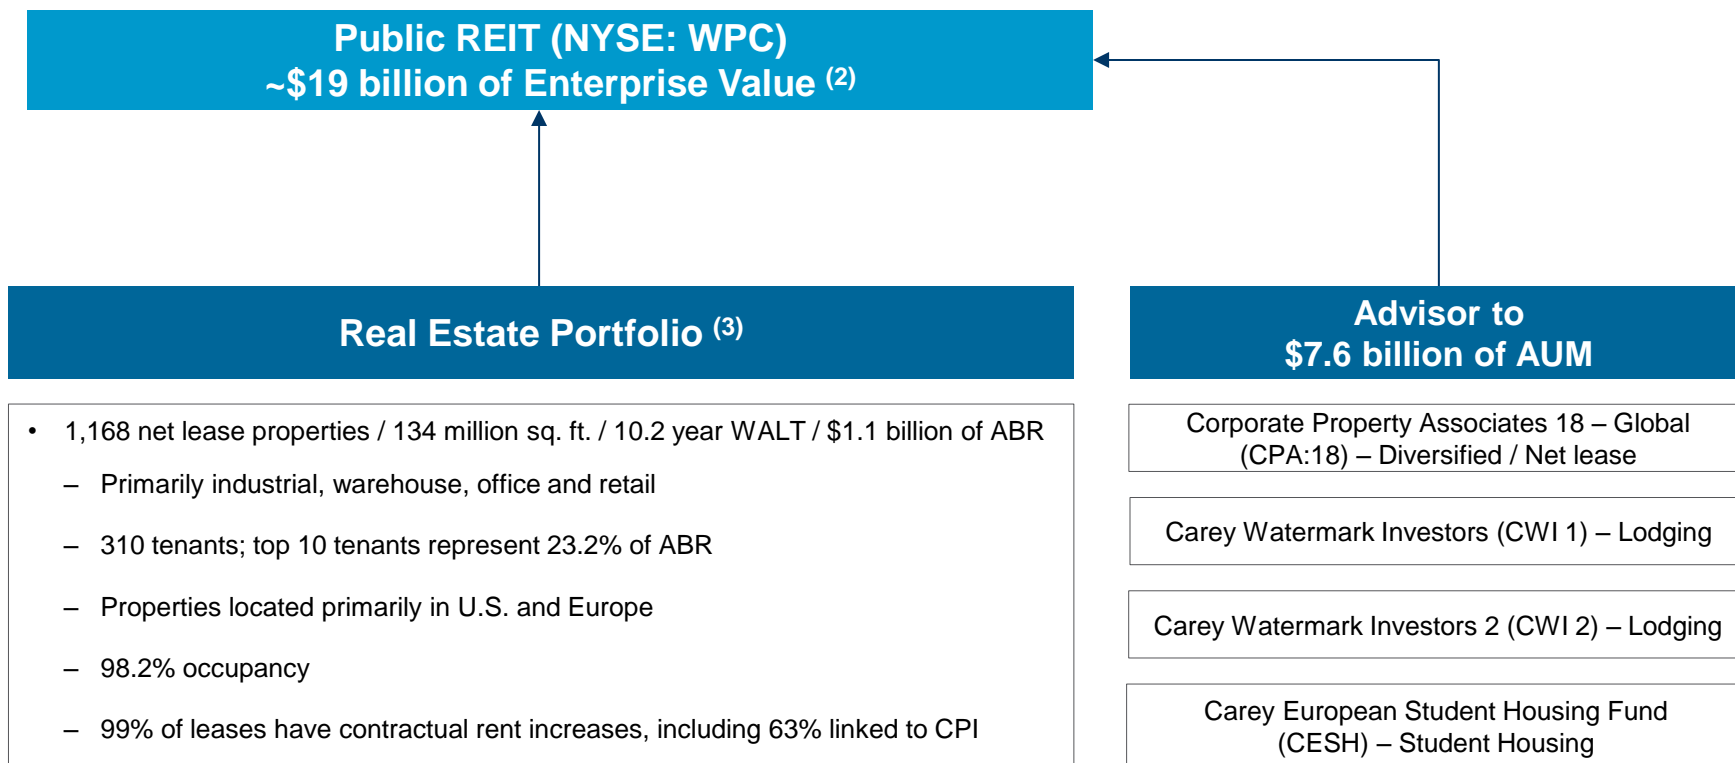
Public REIT (NYSE: WPC)
~$19 billion of Enterprise Value $^{(2)}$

Real Estate Portfolio $^{(3)}$

Advisor to
$7.6 billion of AUM

• 1,168 net lease properties / 134 million sq. ft. / 10.2 year WALT / $1.1 billion of ABR

– Primarily industrial, warehouse, office and retail

– 310 tenants; top 10 tenants represent 23.2% of ABR

– Properties located primarily in U.S. and Europe

– 98.2% occupancy

– 99% of leases have contractual rent increases, including 63% linked to CPI

Corporate Property Associates 18 – Global (CPA:18) – Diversified / Net lease

Carey Watermark Investors (CWI 1) – Lodging

Carey Watermark Investors 2 (CWI 2) – Lodging

Carey European Student Housing Fund (CESH) – Student Housing